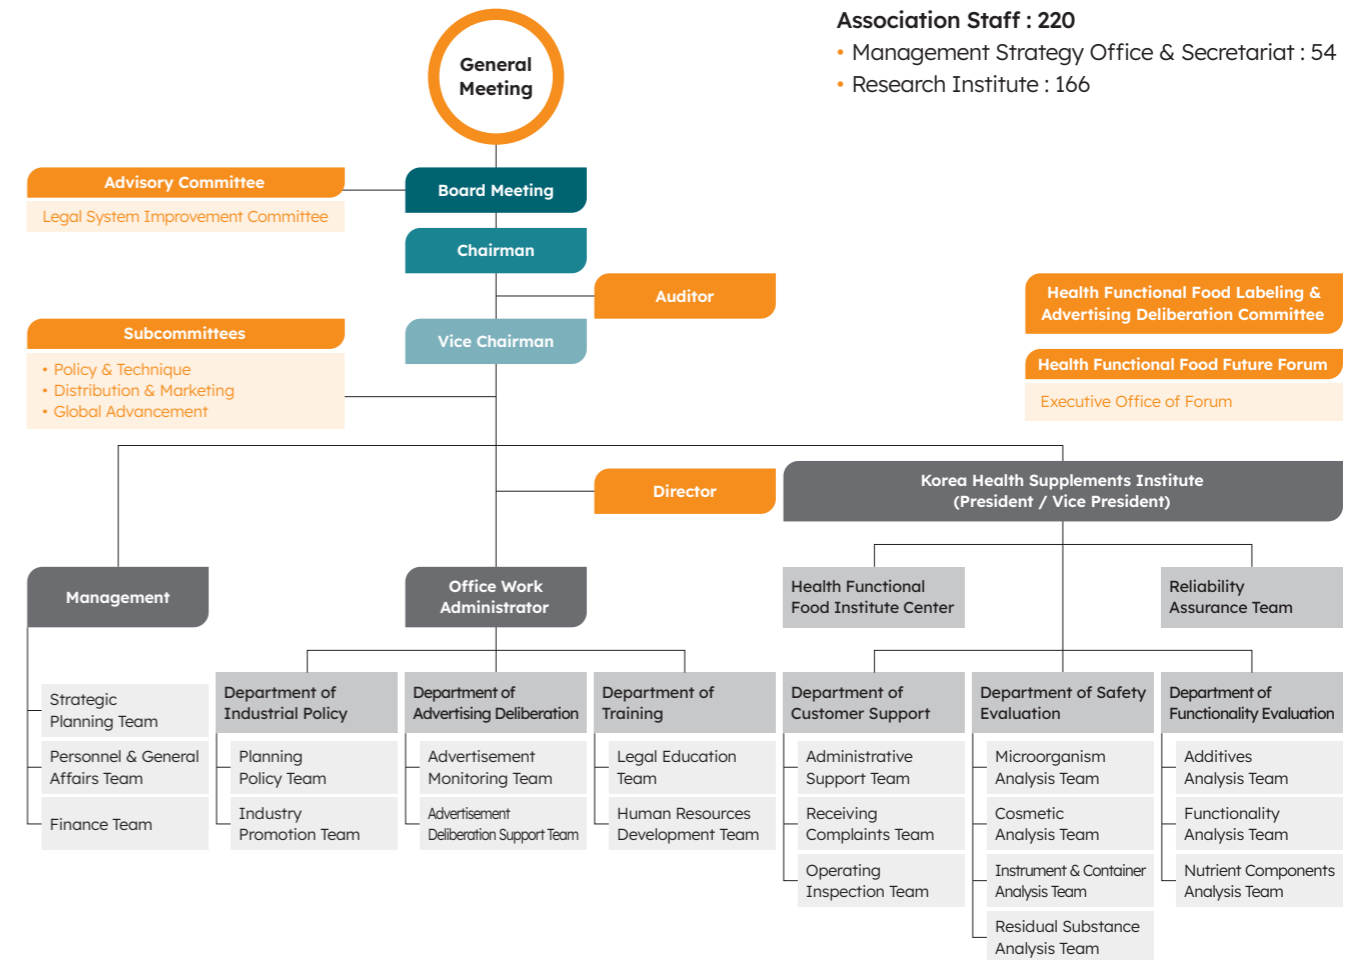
Association Staff : 220
• Management Strategy Office & Secretariat : 54
• Research Institute : 166

General Meeting

Advisory Committee
Legal System Improvement Committee

Board Meeting

Chairman

Auditor

Health Functional Food Labeling & Advertising Deliberation Committee

Subcommittees
• Policy & Technique
• Distribution & Marketing
• Global Advancement

Vice Chairman

Health Functional Food Future Forum
Executive Office of Forum

Director

Korea Health Supplements Institute (President / Vice President)

Management

Office Work Administrator

Health Functional Food Institute Center

Reliability Assurance Team

Strategic Planning Team
Personnel & General Affairs Team
Finance Team

Department of Industrial Policy
Planning Policy Team
Industry Promotion Team

Department of Advertising Deliberation
Advertisement Monitoring Team
Advertisement Deliberation Support Team

Department of Training
Legal Education Team
Human Resources Development Team

Department of Customer Support
Administrative Support Team
Receiving Complaints Team
Operating Inspection Team

Department of Safety Evaluation
Microorganism Analysis Team
Cosmetic Analysis Team
Instrument & Container Analysis Team
Residual Substance Analysis Team

Department of Functionality Evaluation
Additives Analysis Team
Functionality Analysis Team
Nutrient Components Analysis Team